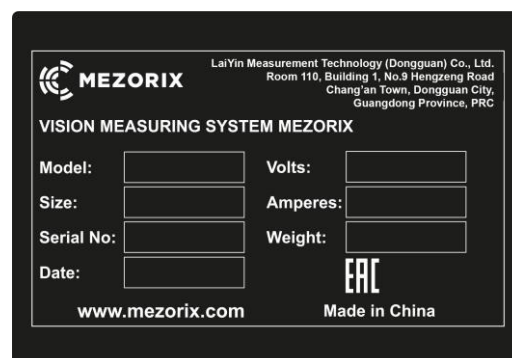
MEZORIX

LaiYin Measurement Technology (Dongguan) Co., Ltd.
Room 110, Building 1, No.9 Hengzeng Road
Chang'an Town, Dongguan City,
Guangdong Province, PRC

VISION MEASURING SYSTEM MEZORIX

Model:

Size:

Serial No:

Date:

Volts:

Amperes:

Weight:

EAC

www.mezorix.com

Made in China